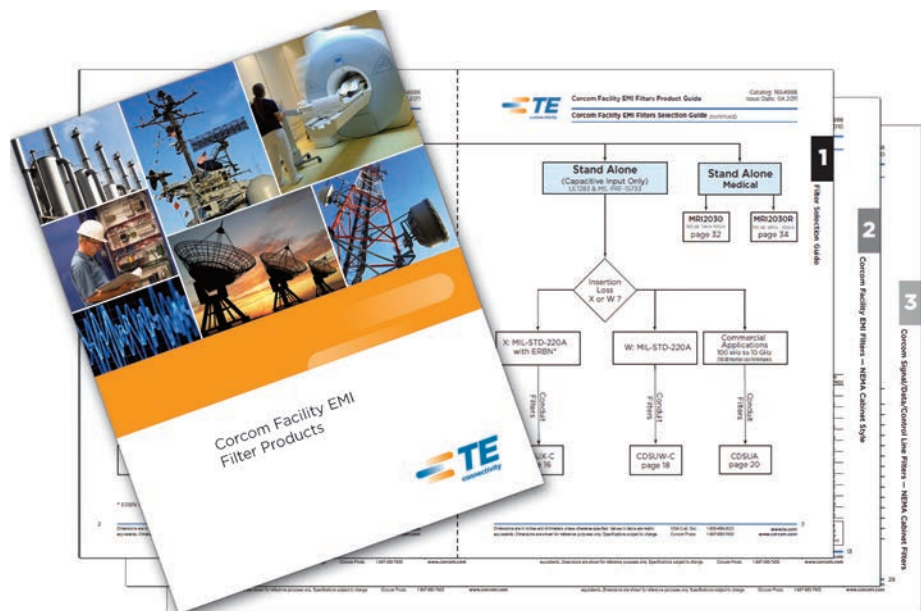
Corcom Facility EMI Filter Products

TE connectivity

Corcom Facility EMI Filters Product Guide

Catalog: 1654998
Issue Date: 04.2011

Corcom Facility EMI Filters Selection Guide (continued)

Stand Alone
(Capacitive Input Only)
UL1283 & MIL-PRF-15733

Stand Alone
Medical

MRI2030
page 32

MRI2030R
page 34

Insertion Loss
X or W ?

X: MIL-STD-220A with ERBN*

W: MIL-STD-220A

Commercial Applications
100 kHz to 10 GHz

Conduit Filters

Conduit Filters

Conduit Filters

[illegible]UX-C
page 16

COSUW-C
page 18

CDSUA
page 20

1
Filter Selection Guide

2
Corcom Facility EMI Filters — NEMA Cabinet Style

3
Corcom Signal/Data/Control Line Filters — NEMA Cabinet Filters

* ERBN

Dimensions are in inches and millimeters unless otherwise specified. Values in italics are metric equivalents. Dimensions are shown for reference purposes only. Specifications subject to change.

Corcom Prods.

www.corcom.com

www.te.com